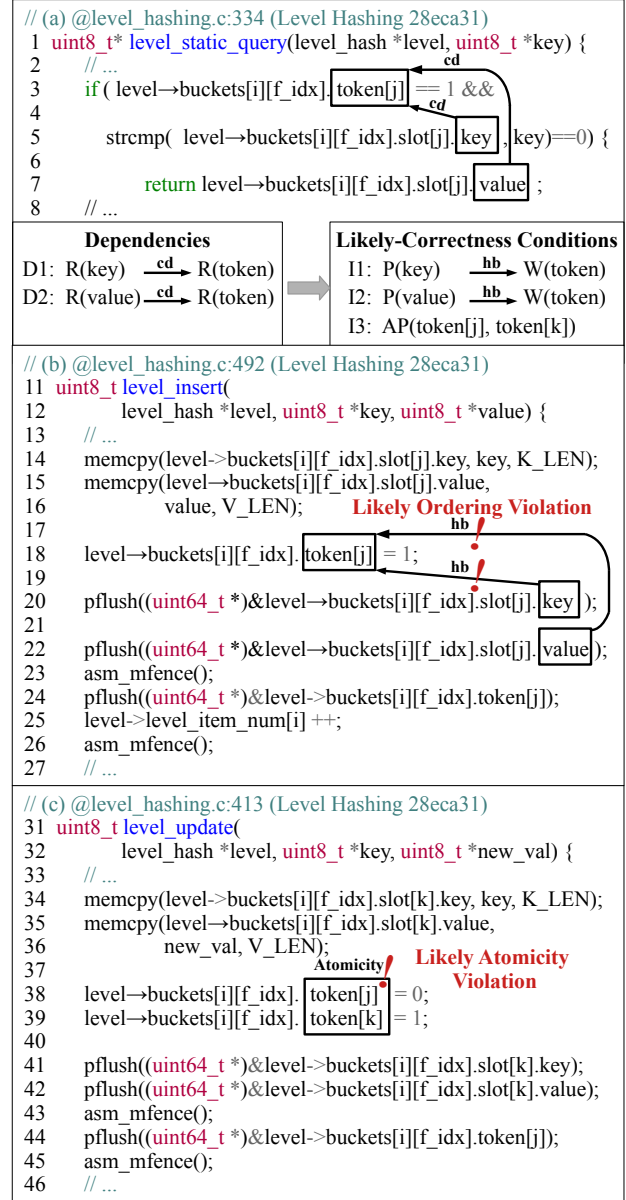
// (a) @level_hashing.c:334 (Level Hashing 28eca31)
1 uint8_t* level_static_query(level_hash *level, uint8_t *key) {
2 // ...
3 if ( level→buckets[i][f_idx]. token[j] == 1 &&
4
5 strcmp( level→buckets[i][f_idx].slot[j]. key , key)==0) {
6
7 return level→buckets[i][f_idx].slot[j]. value ;
8 // ...

cd
cd

Dependencies
D1: R(key) $\xrightarrow{cd}$ R(token)
D2: R(value) $\xrightarrow{cd}$ R(token)

Likely-Correctness Conditions
I1: P(key) $\xrightarrow{hb}$ W(token)
I2: P(value) $\xrightarrow{hb}$ W(token)
I3: AP(token[j], token[k])

// (b) @level_hashing.c:492 (Level Hashing 28eca31)
11 uint8_t level_insert(
12 level_hash *level, uint8_t *key, uint8_t *value) {
13 // ...
14 memcpy(level->buckets[i][f_idx].slot[j].key, key, K_LEN);
15 memcpy(level→buckets[i][f_idx].slot[j].value,
16 value, V_LEN);
17
18 level→buckets[i][f_idx]. token[j] = 1;
19
20 pflush((uint64_t *)&level→buckets[i][f_idx].slot[j]. key );
21
22 pflush((uint64_t *)&level→buckets[i][f_idx].slot[j]. value );
23 asm_mfence();
24 pflush((uint64_t *)&level->buckets[i][f_idx].token[j]);
25 level->level_item_num[i] ++;
26 asm_mfence();
27 // ...

Likely Ordering Violation
hb
hb

// (c) @level_hashing.c:413 (Level Hashing 28eca31)
31 uint8_t level_update(
32 level_hash *level, uint8_t *key, uint8_t *new_val) {
33 // ...
34 memcpy(level->buckets[i][f_idx].slot[k].key, key, K_LEN);
35 memcpy(level→buckets[i][f_idx].slot[k].value,
36 new_val, V_LEN);
37
38 level→buckets[i][f_idx]. token[j] = 0;
39 level→buckets[i][f_idx]. token[k] = 1;
40
41 pflush((uint64_t *)&level->buckets[i][f_idx].slot[k].key);
42 pflush((uint64_t *)&level->buckets[i][f_idx].slot[k].value);
43 asm_mfence();
44 pflush((uint64_t *)&level->buckets[i][f_idx].token[j]);
45 asm_mfence();
46 // ...

Atomicity
Likely Atomicity Violation